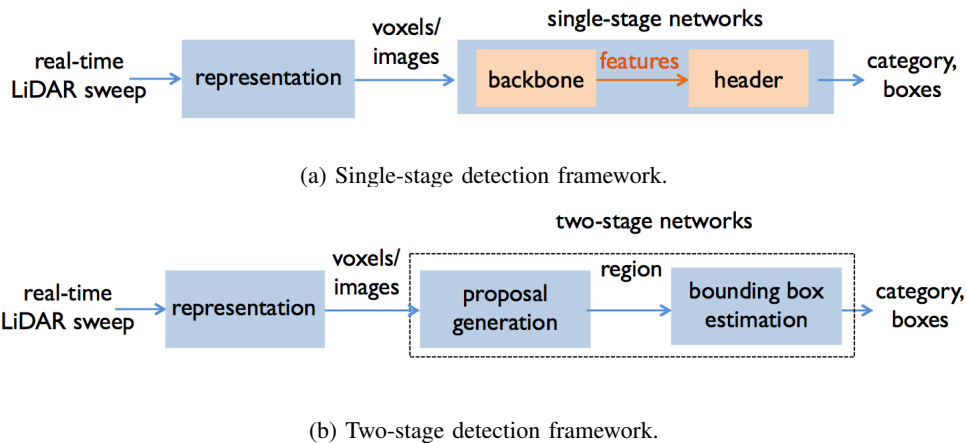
real-time LiDAR sweep

representation

voxels/ images

single-stage networks

backbone

features

header

category, boxes

(a) Single-stage detection framework.

two-stage networks

real-time LiDAR sweep

representation

voxels/ images

proposal generation

region

bounding box estimation

category, boxes

(b) Two-stage detection framework.